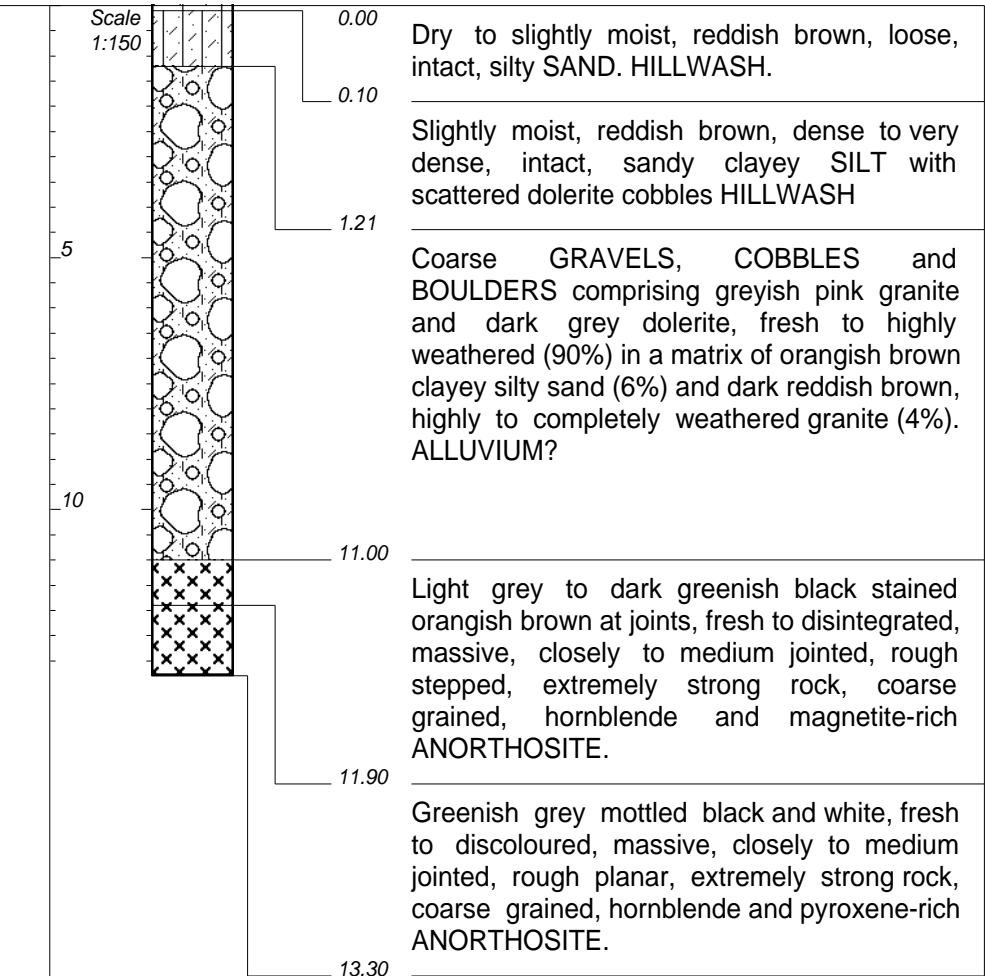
Scale 1:150

5

10

0.00

Dry to slightly moist, reddish brown, loose, intact, silty SAND. HILLWASH.

0.10

Slightly moist, reddish brown, dense to very dense, intact, sandy clayey SILT with scattered dolerite cobbles HILLWASH

1.21

Coarse GRAVELS, COBBLES and BOULDERS comprising greyish pink granite and dark grey dolerite, fresh to highly weathered (90%) in a matrix of orangish brown clayey silty sand (6%) and dark reddish brown, highly to completely weathered granite (4%). ALLUVIUM?

11.00

Light grey to dark greenish black stained orangish brown at joints, fresh to disintegrated, massive, closely to medium jointed, rough stepped, extremely strong rock, coarse grained, hornblende and magnetite-rich ANORTHOSITE.

11.90

Greenish grey mottled black and white, fresh to discoloured, massive, closely to medium jointed, rough planar, extremely strong rock, coarse grained, hornblende and pyroxene-rich ANORTHOSITE.

13.30